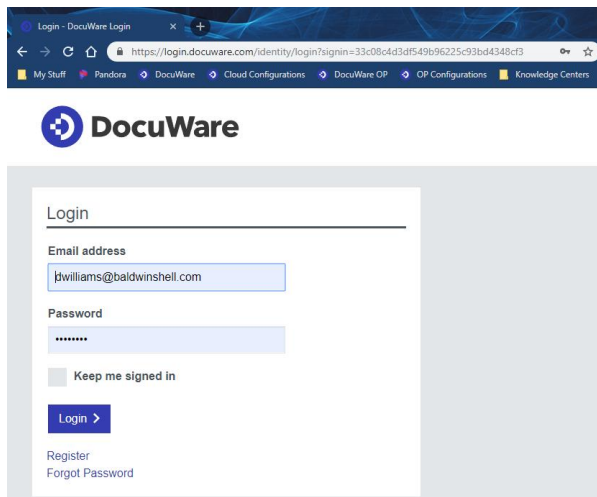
Login - DocuWare Login ×
https://login.docuware.com/identity/login?signin=33c08c4d3df549b96225c93bd4348cf3
My Stuff Pandora DocuWare Cloud Configurations DocuWare OP OP Configurations Knowledge Centers

DocuWare

Login

Email address
dwilliams@baldwinshell.com

Password
••••••••

Keep me signed in

Login >

Register
Forgot Password